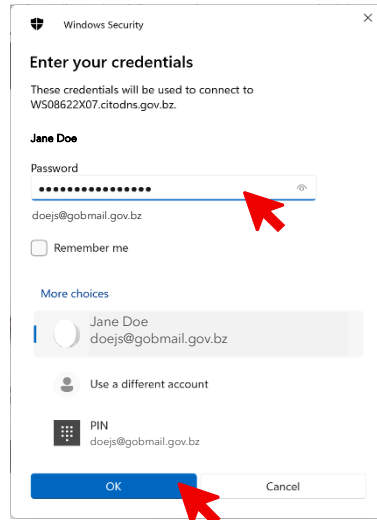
Windows Security

Enter your credentials

These credentials will be used to connect to WS08622X07.citodns.gov.bz.

Jane Doe

Password

••••••••••••••••

doejs@gobmail.gov.bz

Remember me

More choices

Jane Doe
doejs@gobmail.gov.bz

Use a different account

PIN
doejs@gobmail.gov.bz

OK

Cancel